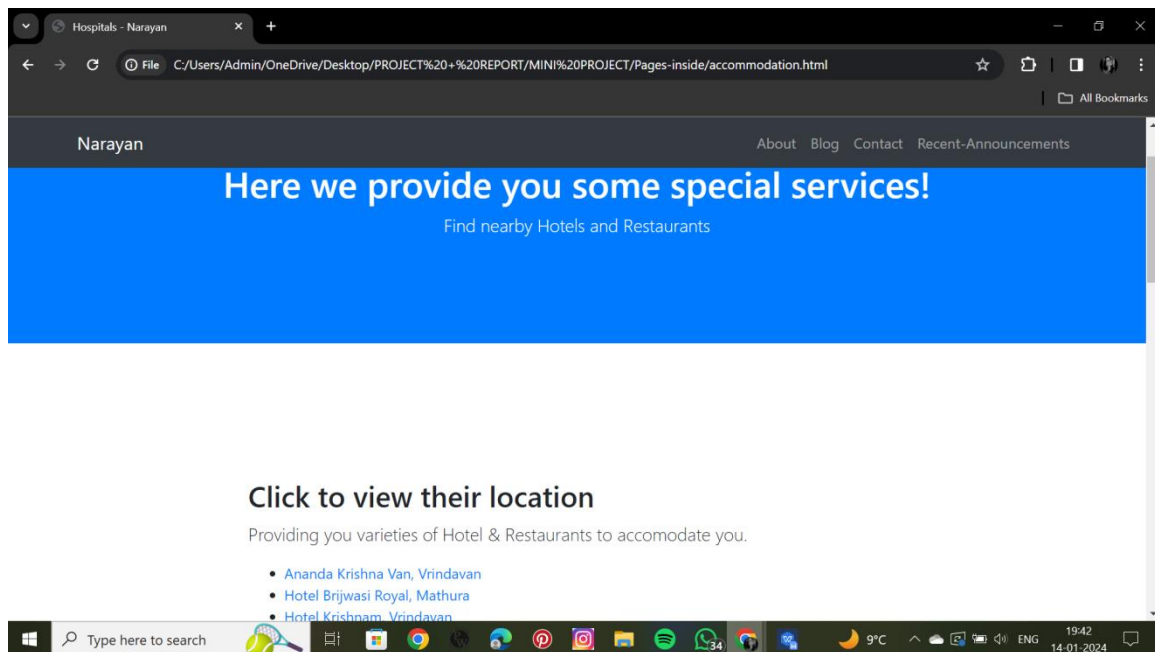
Hospitals - Narayan

File C:/Users/Admin/OneDrive/Desktop/PROJECT%20+%20REPORT/MINI%20PROJECT/Pages-inside/accommodation.html

All Bookmarks

Narayan

About Blog Contact Recent-Announcements

Here we provide you some special services!

Find nearby Hotels and Restaurants

Click to view their location

Providing you varieties of Hotel & Restaurants to accomodate you.

- Ananda Krishna Van, Vrindavan
- Hotel Brijwasi Royal, Mathura
- Hotel Krishnam, Vrindavan

Type here to search

34

9°C

ENG

19:42

14-01-2024